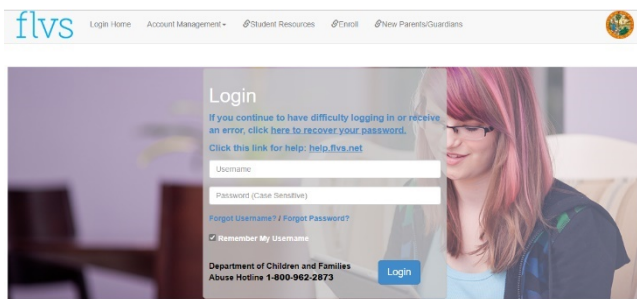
flvs Login Home Account Management Student Resources Enroll New Parents/Guardians

Login

If you continue to have difficulty logging in or receive an error, click here to recover your password.

Click this link for help: help.flvs.net

Username

Password (Case Sensitive)

Forgot Username? / Forgot Password?

Remember My Username

Department of Children and Families Abuse Hotline 1-800-962-2873

Login